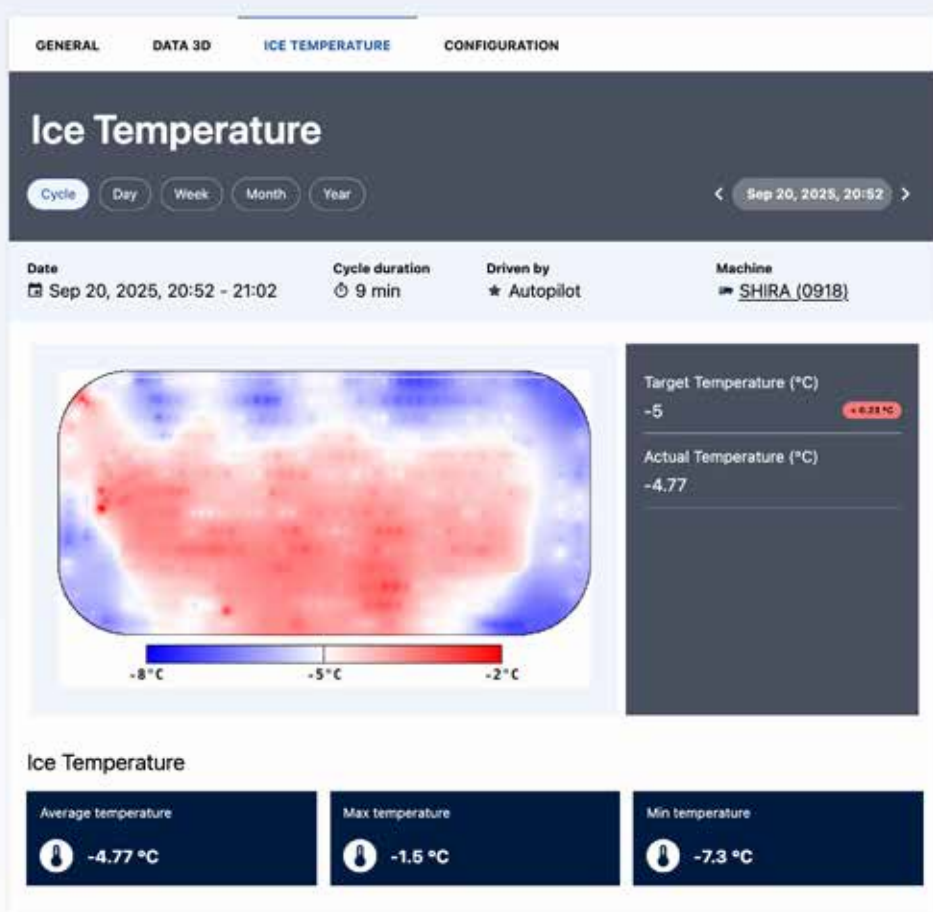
GENERAL DATA 3D ICE TEMPERATURE CONFIGURATION

Ice Temperature

Cycle Day Week Month Year

Sep 20, 2025, 20:52

Date
Sep 20, 2025, 20:52 - 21:02

Cycle duration
9 min

Driven by
Autopilot

Machine
SHIRA (0918)

-8°C -5°C -2°C

Target Temperature (°C)
-5
+ 0.23 °C

Actual Temperature (°C)
-4.77

Ice Temperature

Average temperature
-4.77 °C

Max temperature
-1.5 °C

Min temperature
-7.3 °C